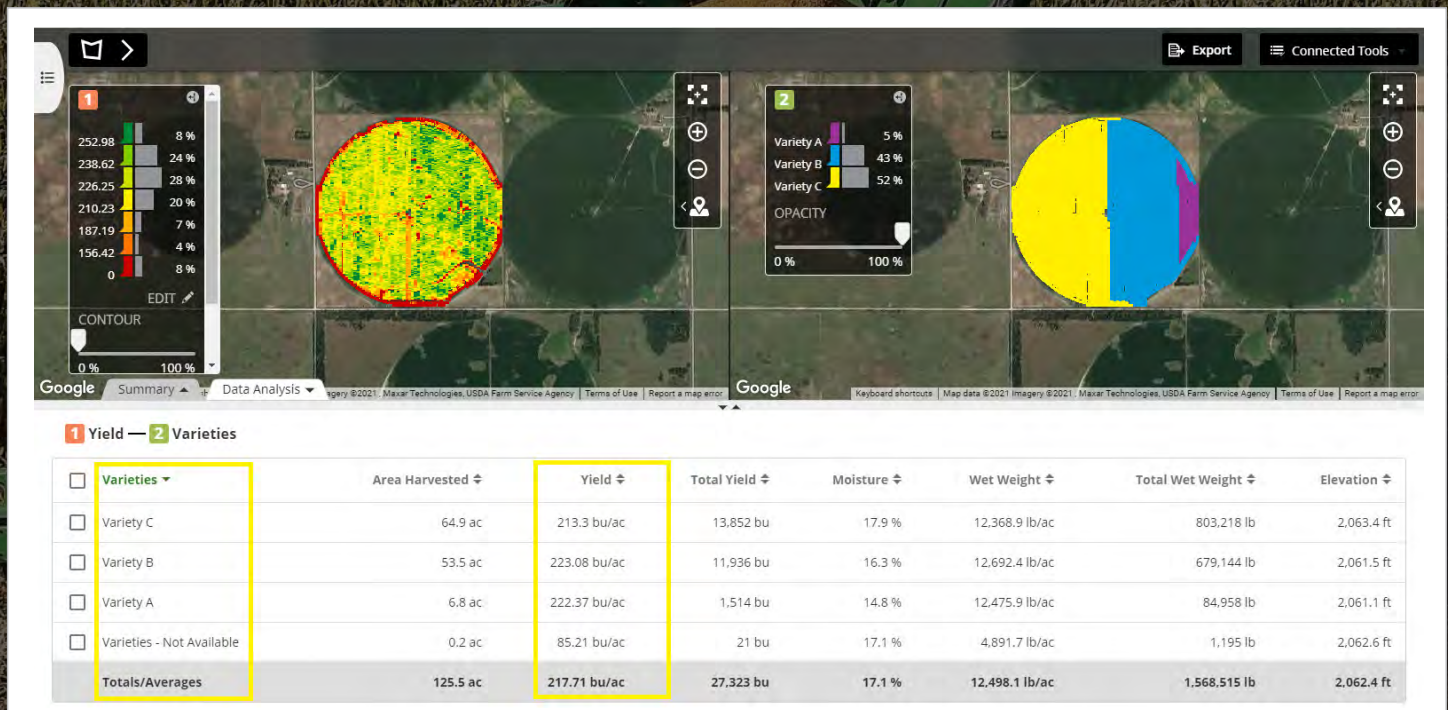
Export

Connected Tools

1

252.98 8 %
238.62 24 %
226.25 28 %
210.23 20 %
187.19 7 %
156.42 4 %
0 8 %

EDIT

CONTOUR

0 % 100 %

2

Variety A 5 %
Variety B 43 %
Variety C 52 %

OPACITY

0 % 100 %

Google

Summary

Data Analysis

agery ©2021 , Maxar Technologies, USDA Farm Service Agency | Terms of Use | Report a map error

Google

Keyboard shortcuts | Map data ©2021 Imagery ©2021 , Maxar Technologies, USDA Farm Service Agency | Terms of Use | Report a map error

1 Yield — 2 Varieties

| Varieties | Area Harvested | Yield | Total Yield | Moisture | Wet Weight | Total Wet Weight | Elevation |
|---|---|---|---|---|---|---|---|
| Variety C | 64.9 ac | 213.3 bu/ac | 13,852 bu | 17.9 % | 12,368.9 lb/ac | 803,218 lb | 2,063.4 ft |
| Variety B | 53.5 ac | 223.08 bu/ac | 11,936 bu | 16.3 % | 12,692.4 lb/ac | 679,144 lb | 2,061.5 ft |
| Variety A | 6.8 ac | 222.37 bu/ac | 1,514 bu | 14.8 % | 12,475.9 lb/ac | 84,958 lb | 2,061.1 ft |
| Varieties - Not Available | 0.2 ac | 85.21 bu/ac | 21 bu | 17.1 % | 4,891.7 lb/ac | 1,195 lb | 2,062.6 ft |
| Totals/Averages | 125.5 ac | 217.71 bu/ac | 27,323 bu | 17.1 % | 12,498.1 lb/ac | 1,568,515 lb | 2,062.4 ft |